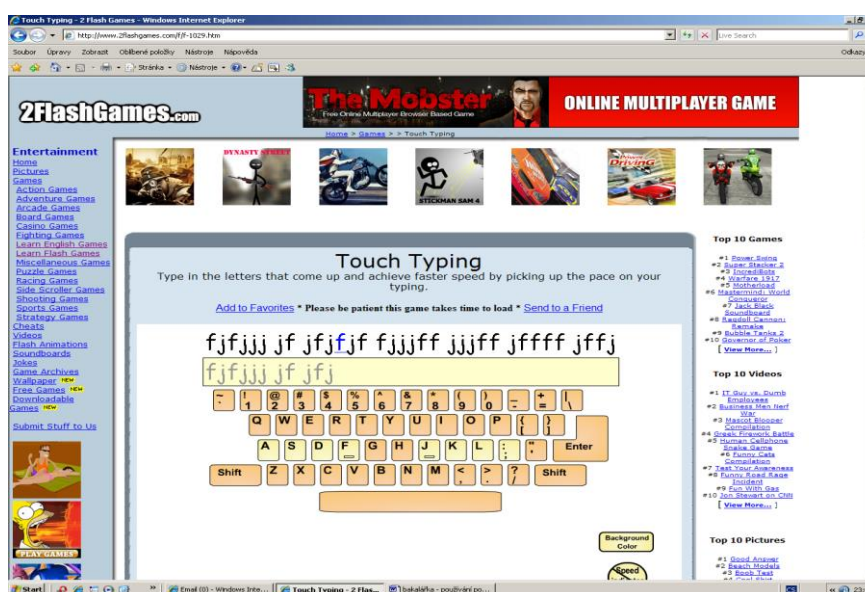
Touch Typing - 2 Flash Games - Windows Internet Explorer

http://www.2flashgames.com/f/f-1029.htm

Live Search

Soubor Úpravy Zobrazit Oblíbené položky Nástroje Nápověda

Odkazy

Stránka Nástroje

2FlashGames.com

The Mobster
Free Online Multiplayer Browser Based Game
ONLINE MULTIPLAYER GAME

Home > Games > > Touch Typing

Entertainment
Home
Pictures
Games
Action Games
Adventure Games
Arcade Games
Board Games
Casino Games
Fighting Games
Learn English Games
Learn Flash Games
Miscellaneous Games
Puzzle Games
Racing Games
Side Scroller Games
Shooting Games
Sports Games
Strategy Games
Cheats
Videos
Flash Animations
Soundboards
Jokes
Game Archives
Wallpaper NEW
Free Games NEW
Downloadable Games NEW

Submit Stuff to Us

PLAY GAMES

DYNASTY STREET

STICKMAN SAM 4

Driving

Touch Typing

Type in the letters that come up and achieve faster speed by picking up the pace on your typing.

Add to Favorites * Please be patient this game takes time to load * Send to a Friend

fjfjjj jf jfjfjf fjjjff jjjff jffff jffj

fjfjjj jf jfj

~ ` ! 1 @ 2 # 3 $ 4 % 5 ^ 6 & 7 * 8 ( 9 ) 0 _ - + = | \
Q W E R T Y U I O P { [ } ]
A S D F G H J K L : ; " ' Enter
Shift Z X C V B N M < , > . ? / Shift

Background Color

Speed

Top 10 Games

#1 Power Swing
#2 Super Stacker 2
#3 IncrediBots
#4 Warfare 1917
#5 Motherload
#6 Mastermind: World Conqueror
#7 Jack Black Soundboard
#8 Ragdoll Cannon: Remake
#9 Bubble Tanks 2
#10 Governor of Poker
[ View More... ]

Top 10 Videos

#1 IT Guy vs. Dumb Employees
#2 Business Men Nerf War
#3 Mascot Blooper Compilation
#4 Greek Firework Battle
#5 Human Cellphone Snake Game
#6 Funny Cats Compilation
#7 Test Your Awareness
#8 Funny Road Rage Incident
#9 Fun With Gas
#10 Jon Stewart on CNN
[ View More... ]

Top 10 Pictures

#1 Good Answer
#2 Beach Models
#3 Boob Test
#4 Cool Shirt

Start | Email (0) - Windows Inte... | Touch Typing - 2 Flas... | bakalářka - používání po...